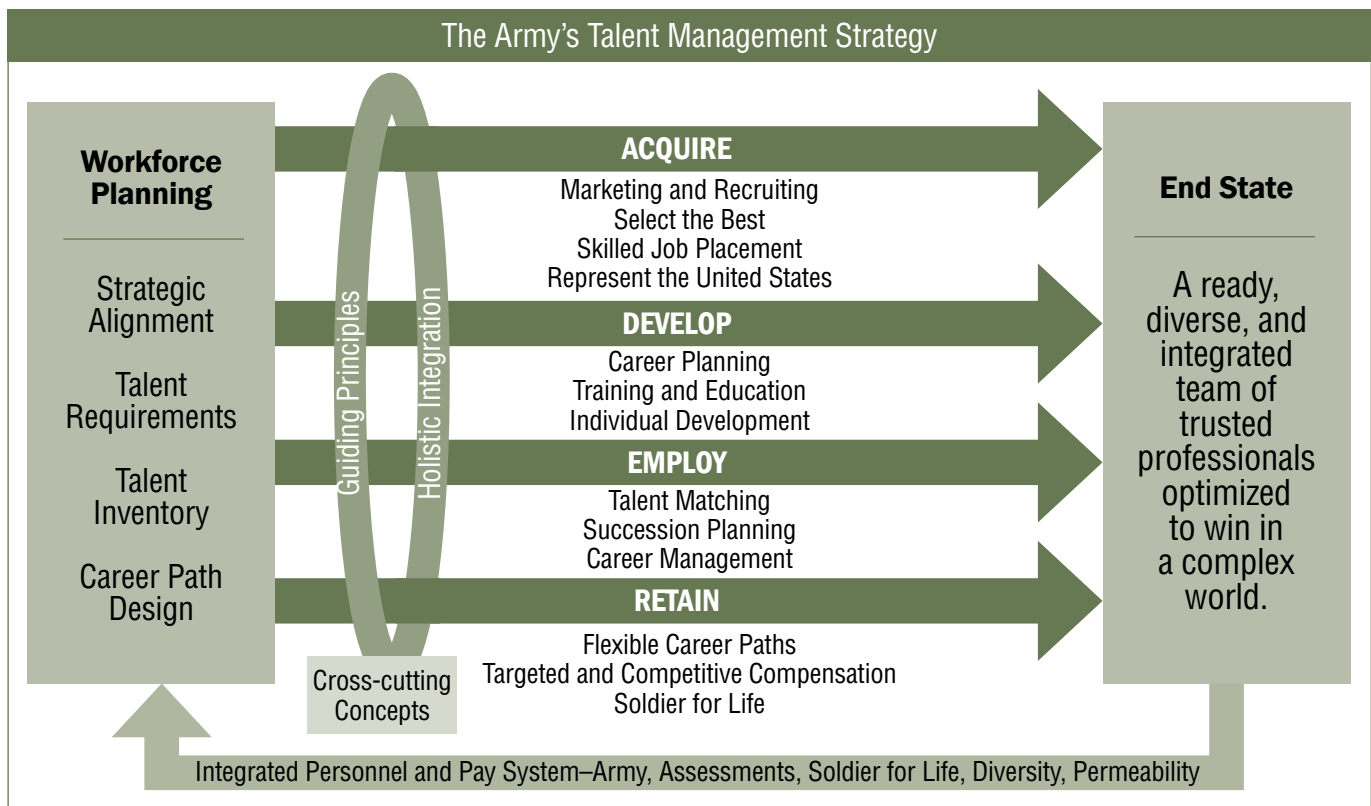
The Army's Talent Management Strategy

Workforce Planning

Strategic Alignment

Talent Requirements

Talent Inventory

Career Path Design

Guiding Principles

Holistic Integration

Cross-cutting Concepts

ACQUIRE

Marketing and Recruiting
Select the Best
Skilled Job Placement
Represent the United States

DEVELOP

Career Planning
Training and Education
Individual Development

EMPLOY

Talent Matching
Succession Planning
Career Management

RETAIN

Flexible Career Paths
Targeted and Competitive Compensation
Soldier for Life

End State

A ready, diverse, and integrated team of trusted professionals optimized to win in a complex world.

Integrated Personnel and Pay System–Army, Assessments, Soldier for Life, Diversity, Permeability